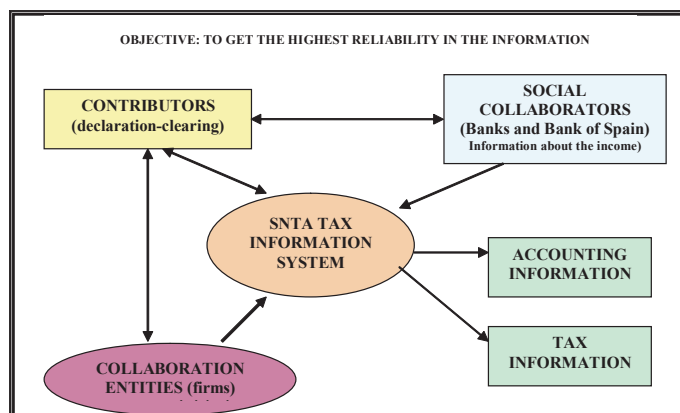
OBJECTIVE: TO GET THE HIGHEST RELIABILITY IN THE INFORMATION

CONTRIBUTORS (declaration-clearing)

SOCIAL COLLABORATORS (Banks and Bank of Spain) Information about the income)

SNTA TAX INFORMATION SYSTEM

ACCOUNTING INFORMATION

TAX INFORMATION

COLLABORATION ENTITIES (firms) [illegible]